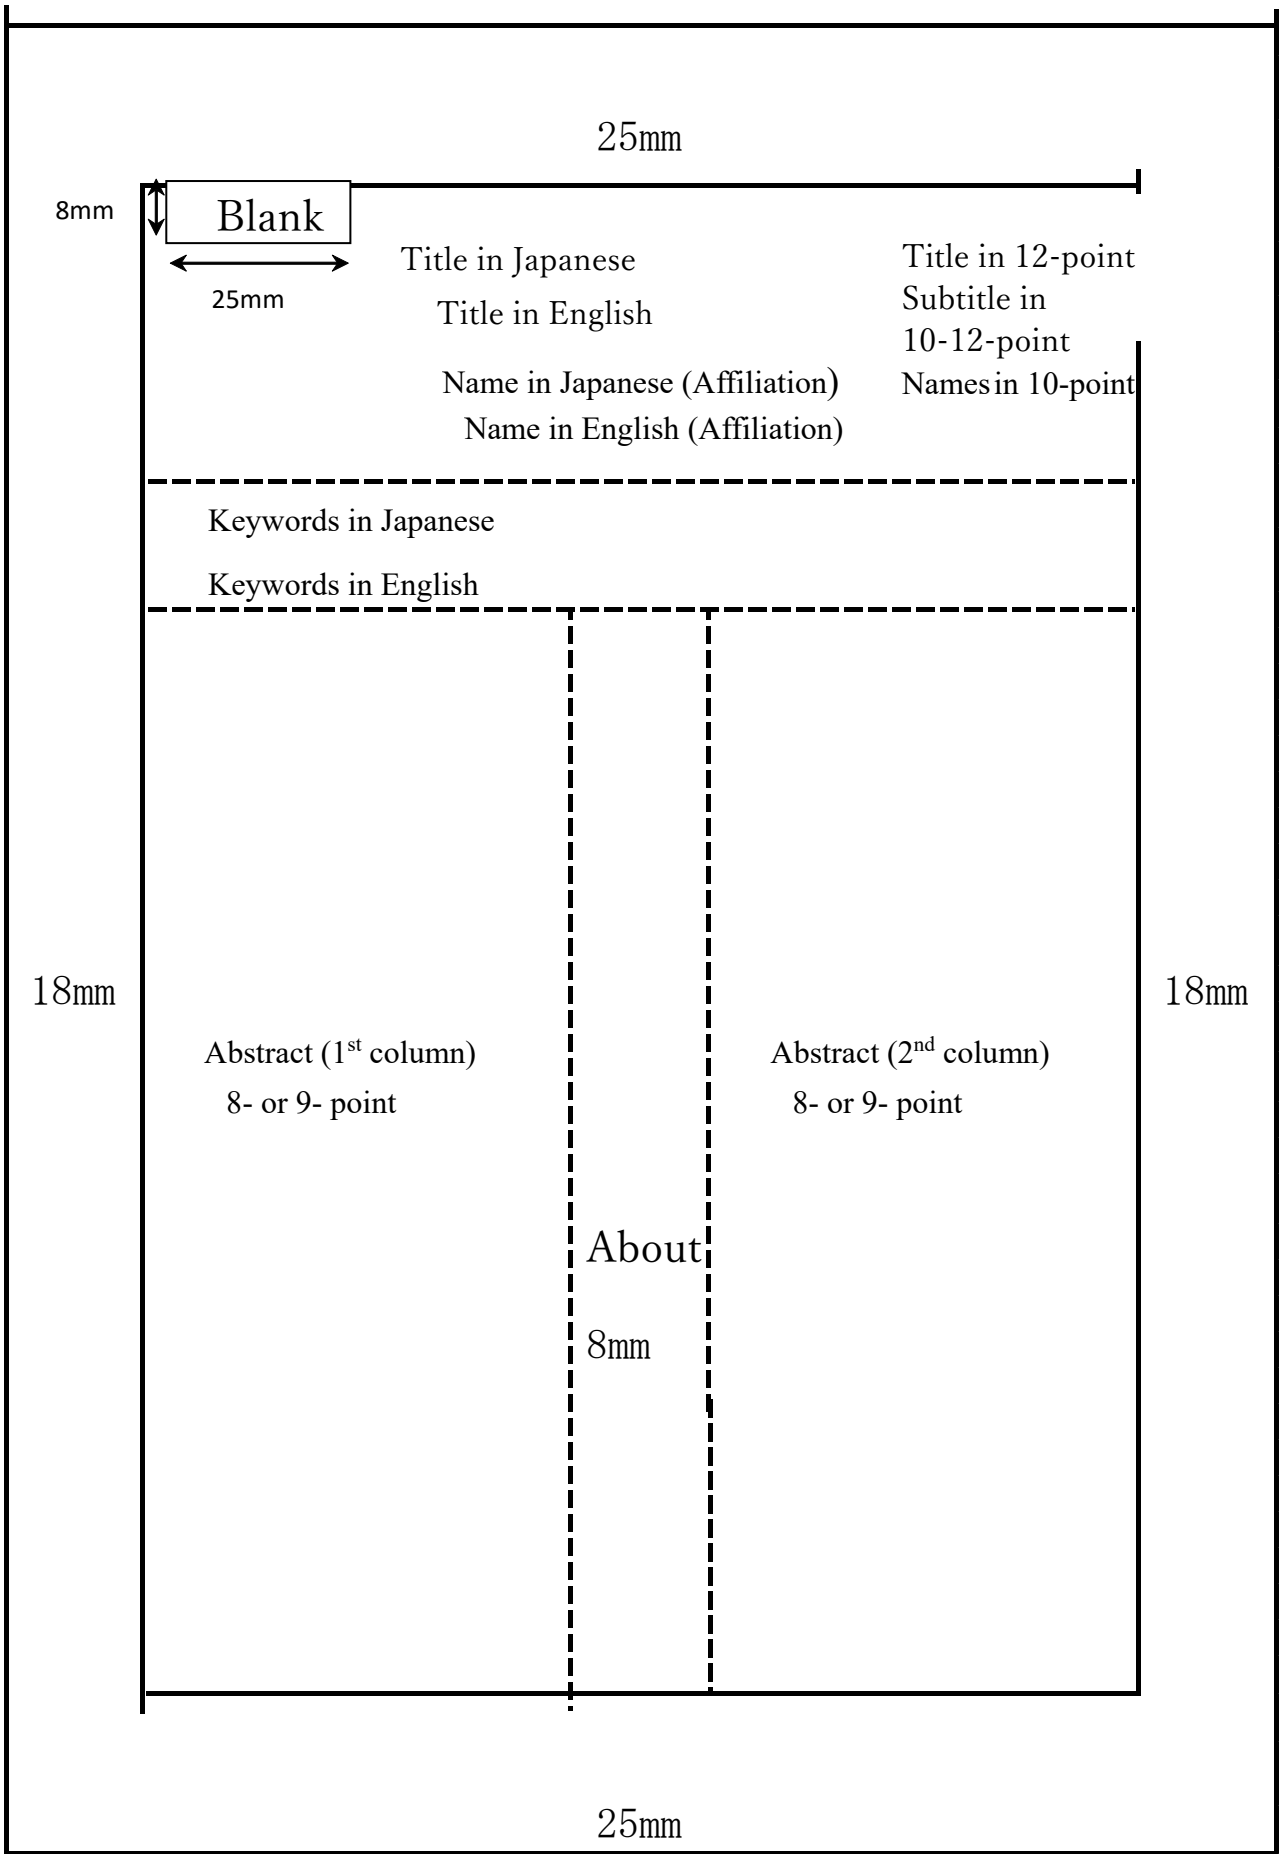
25mm

8mm

Blank

25mm

Title in Japanese

Title in English

Name in Japanese (Affiliation)

Name in English (Affiliation)

Title in 12-point
Subtitle in 10-12-point
Names in 10-point

Keywords in Japanese

Keywords in English

18mm

Abstract (1$^{st}$ column)
8- or 9- point

About

8mm

Abstract (2$^{nd}$ column)
8- or 9- point

18mm

25mm